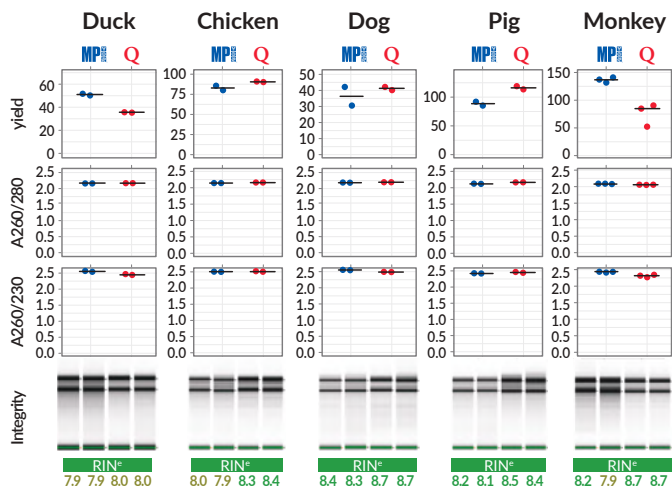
Duck Chicken Dog Pig Monkey

MP Q MP Q MP Q MP Q MP Q

yield

60
40
20
0

100
75
50
25
0

50
40
30
20
10
0

100
50
0

150
100
50
0

A260/280

2.5
2.0
1.5
1.0
0.5
0.0

A260/230

2.5
2.0
1.5
1.0
0.5
0.0

Integrity

RIN$^e$
7.9 7.9 8.0 8.0

RIN$^e$
8.0 7.9 8.3 8.4

RIN$^e$
8.4 8.3 8.7 8.7

RIN$^e$
8.2 8.1 8.5 8.4

RIN$^e$
8.2 7.9 8.7 8.7